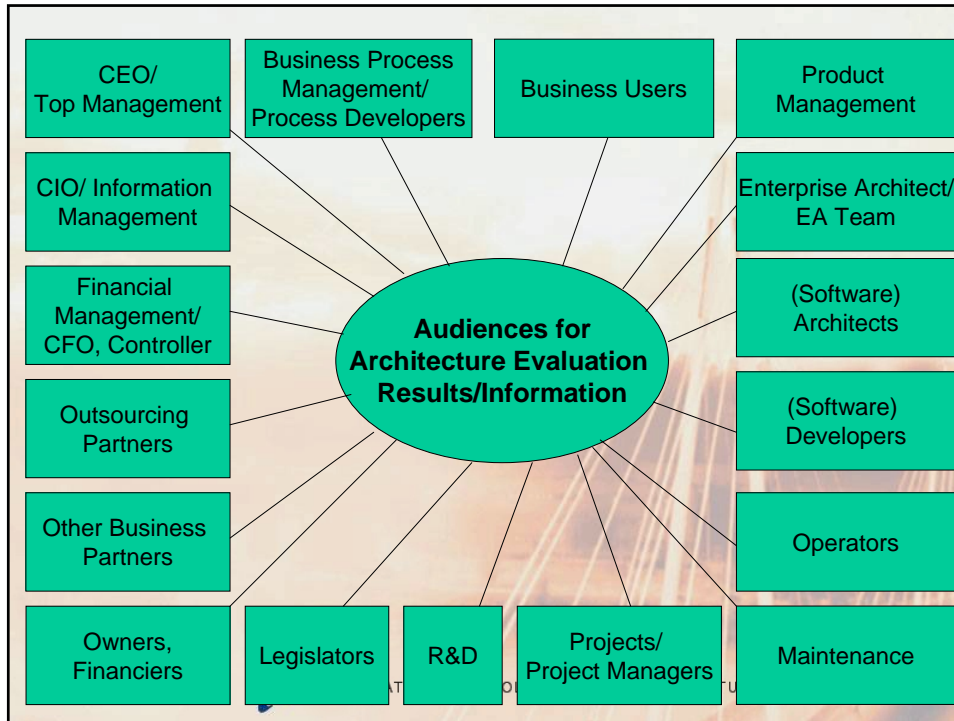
CEO/ Top Management

Business Process Management/ Process Developers

Business Users

Product Management

CIO/ Information Management

Enterprise Architect/ EA Team

Financial Management/ CFO, Controller

Audiences for Architecture Evaluation Results/Information

(Software) Architects

Outsourcing Partners

(Software) Developers

Other Business Partners

Operators

Owners, Financiers

Legislators

R&D

Projects/ Project Managers

Maintenance

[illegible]